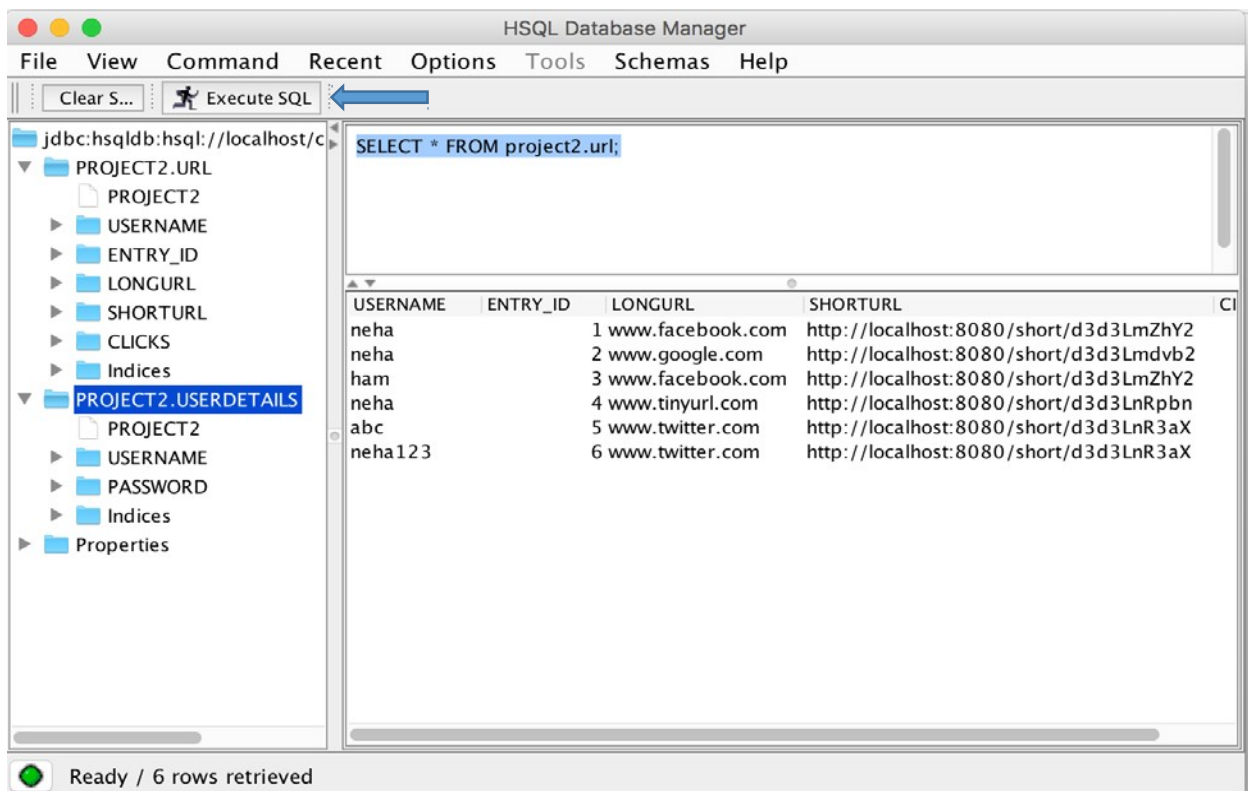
HSQL Database Manager

File View Command Recent Options Tools Schemas Help

Clear S... Execute SQL

jdbc:hsqldb:hsql://localhost/c
PROJECT2.URL
PROJECT2
USERNAME
ENTRY_ID
LONGURL
SHORTURL
CLICKS
Indices
PROJECT2.USERDETAILS
PROJECT2
USERNAME
PASSWORD
Indices
Properties

SELECT * FROM project2.url;

| USERNAME | ENTRY_ID | LONGURL | SHORTURL | Cl |
|---|---|---|---|---|
| neha | 1 | www.facebook.com | http://localhost:8080/short/d3d3LmZhY2 | |
| neha | 2 | www.google.com | http://localhost:8080/short/d3d3Lmdvb2 | |
| ham | 3 | www.facebook.com | http://localhost:8080/short/d3d3LmZhY2 | |
| neha | 4 | www.tinyurl.com | http://localhost:8080/short/d3d3LnRpbn | |
| abc | 5 | www.twitter.com | http://localhost:8080/short/d3d3LnR3aX | |
| neha123 | 6 | www.twitter.com | http://localhost:8080/short/d3d3LnR3aX | |

Ready / 6 rows retrieved